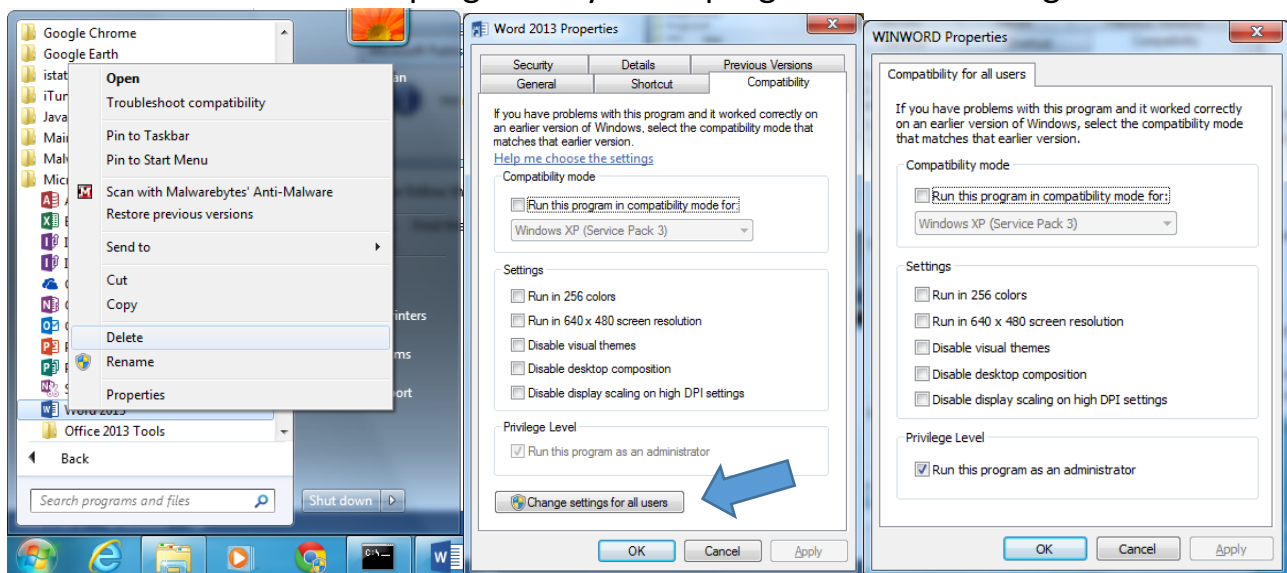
Google Chrome
Google Earth
istat
iTun
Java
Main
Malw
Micr
Word 2013
Office 2013 Tools
Back
Search programs and files
Shut down

Open
Troubleshoot compatibility
Pin to Taskbar
Pin to Start Menu
Scan with Malwarebytes' Anti-Malware
Restore previous versions
Send to
Cut
Copy
Delete
Rename
Properties

inters
ms
ort

Word 2013 Properties

Security | Details | Previous Versions
General | Shortcut | Compatibility

If you have problems with this program and it worked correctly on an earlier version of Windows, select the compatibility mode that matches that earlier version.
Help me choose the settings
Compatibility mode
Run this program in compatibility mode for:
Windows XP (Service Pack 3)
Settings
Run in 256 colors
Run in 640 x 480 screen resolution
Disable visual themes
Disable desktop composition
Disable display scaling on high DPI settings
Privilege Level
Run this program as an administrator
Change settings for all users
OK Cancel Apply

WINWORD Properties

Compatibility for all users
If you have problems with this program and it worked correctly on an earlier version of Windows, select the compatibility mode that matches that earlier version.
Compatibility mode
Run this program in compatibility mode for:
Windows XP (Service Pack 3)
Settings
Run in 256 colors
Run in 640 x 480 screen resolution
Disable visual themes
Disable desktop composition
Disable display scaling on high DPI settings
Privilege Level
Run this program as an administrator
OK Cancel Apply